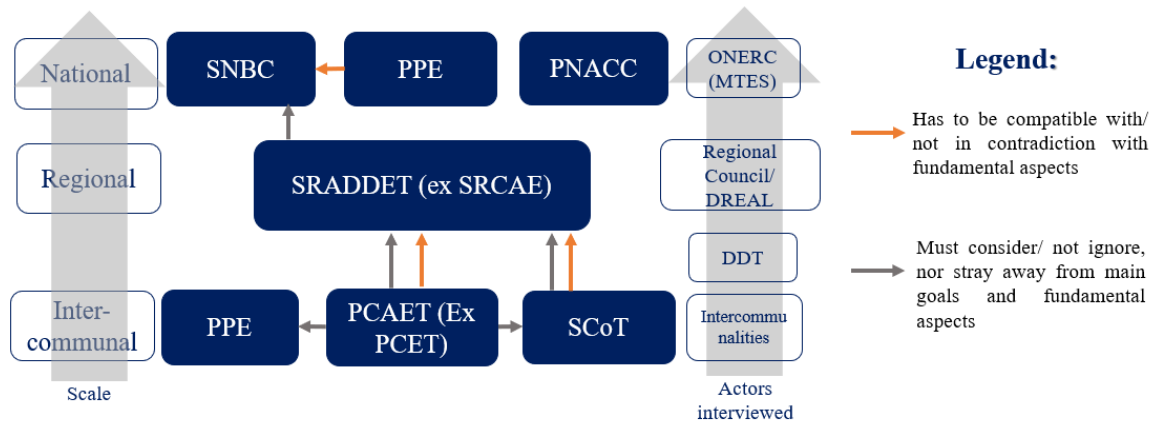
National

Regional

Inter-communal

Scale

SNBC

PPE

PNACC

SRADDET (ex SRCAE)

PPE

PCAET (Ex PCET)

SCoT

ONERC (MTES)

Regional Council/ DREAL

DDT

Intercommunalities

Actors interviewed

Legend:

Has to be compatible with/ not in contradiction with fundamental aspects

Must consider/ not ignore, nor stray away from main goals and fundamental aspects